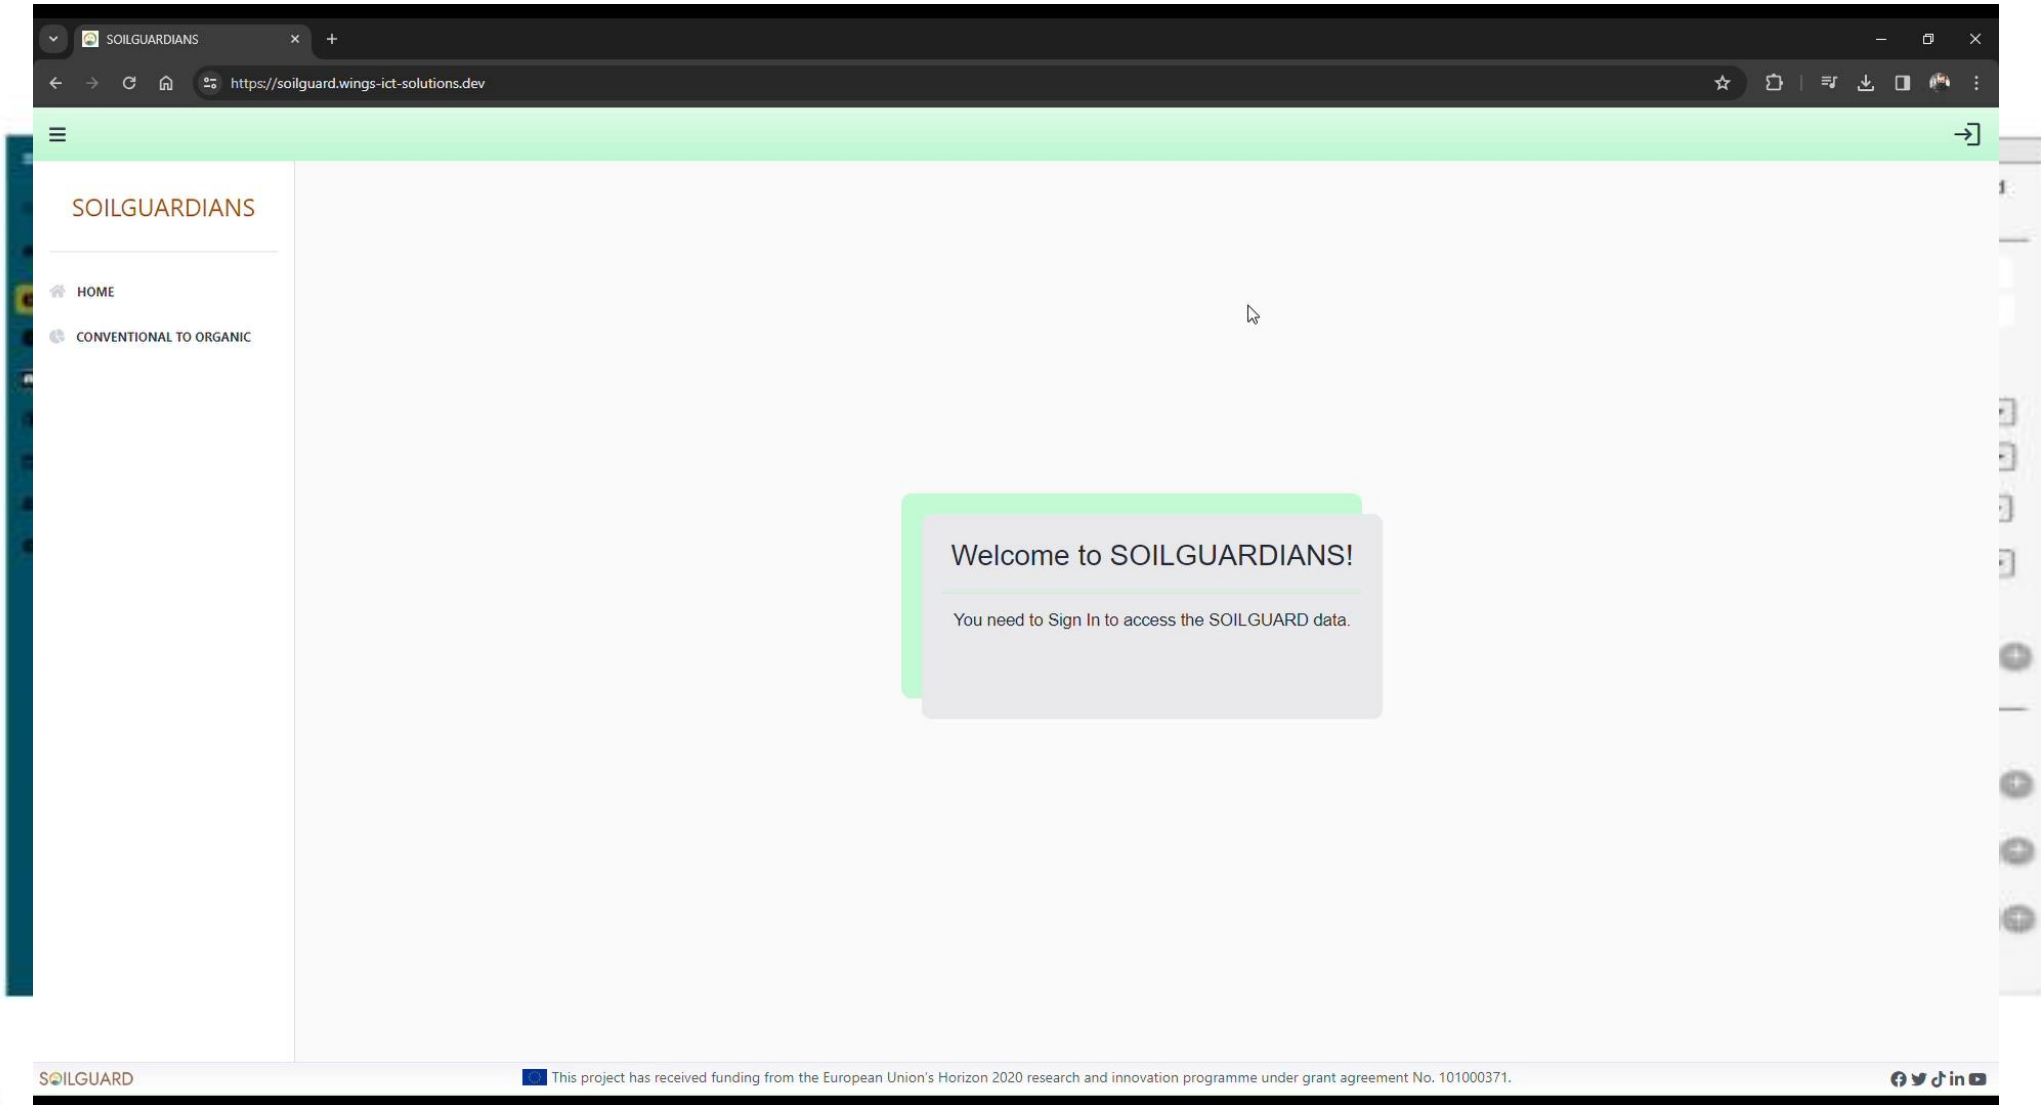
SOILGUARDIANS

https://soilguard.wings-ict-solutions.dev

SOILGUARDIANS

HOME

CONVENTIONAL TO ORGANIC

Welcome to SOILGUARDIANS!

You need to Sign In to access the SOILGUARD data.

SOILGUARD

This project has received funding from the European Union's Horizon 2020 research and innovation programme under grant agreement No. 101000371.